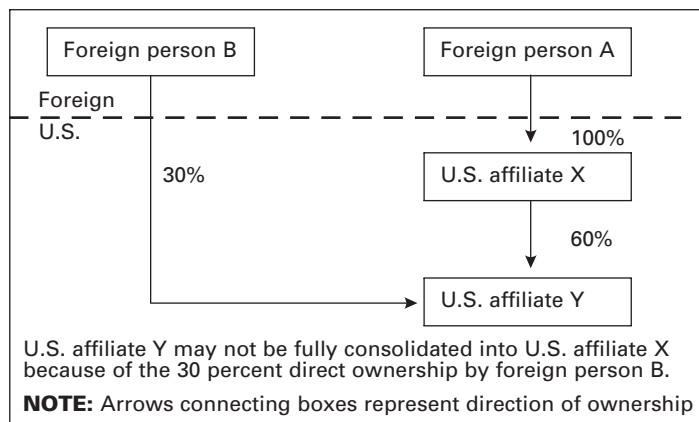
Foreign person B

Foreign person A

Foreign

U.S.

100%

30%

U.S. affiliate X

60%

U.S. affiliate Y

U.S. affiliate Y may not be fully consolidated into U.S. affiliate X because of the 30 percent direct ownership by foreign person B.

**NOTE:** Arrows connecting boxes represent direction of ownership